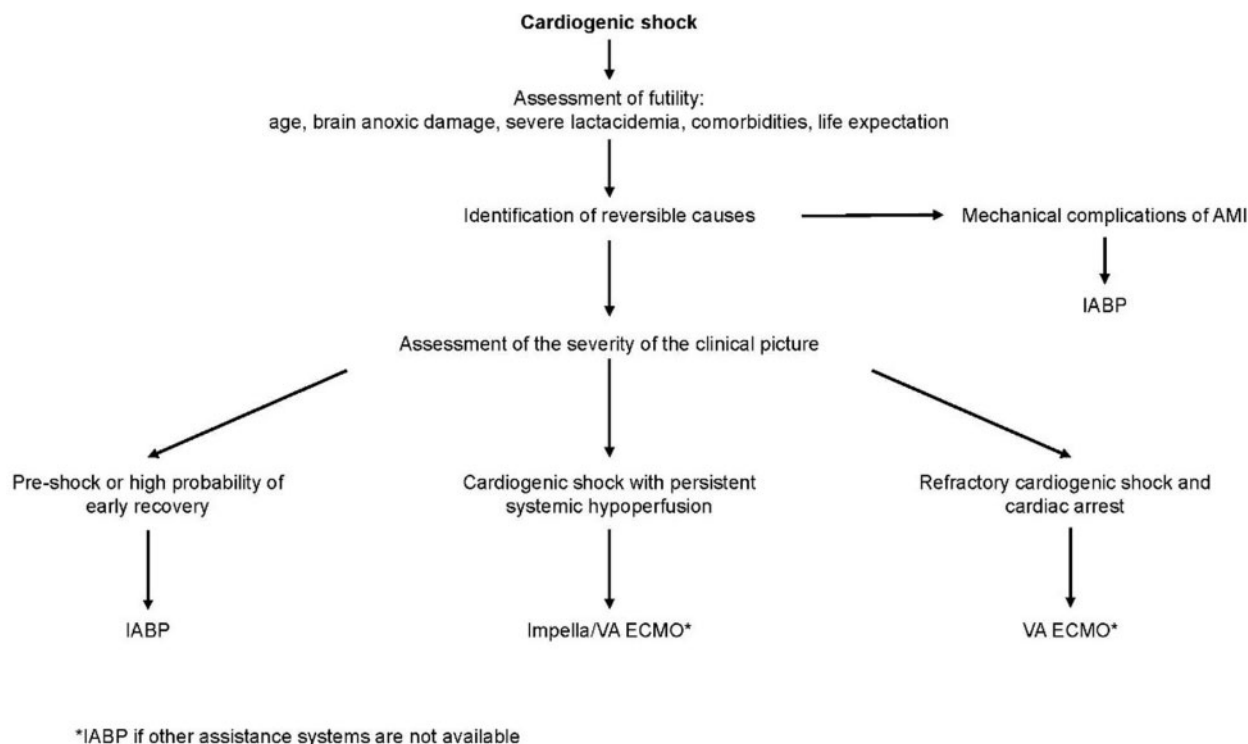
Cardiogenic shock

Assessment of futility:
age, brain anoxic damage, severe lactacidemia, comorbidities, life expectation

Identification of reversible causes

Mechanical complications of AMI

IABP

Assessment of the severity of the clinical picture

Pre-shock or high probability of early recovery

IABP

Cardiogenic shock with persistent systemic hypoperfusion

Impella/VA ECMO*

Refractory cardiogenic shock and cardiac arrest

VA ECMO*

*IABP if other assistance systems are not available